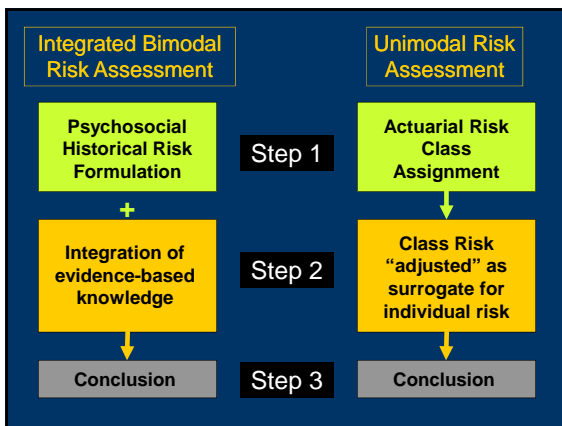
Integrated Bimodal Risk Assessment

Unimodal Risk Assessment

Psychosocial Historical Risk Formulation

Step 1

Actuarial Risk Class Assignment

+

Integration of evidence-based knowledge

Step 2

Class Risk “adjusted” as surrogate for individual risk

Conclusion

Step 3

Conclusion